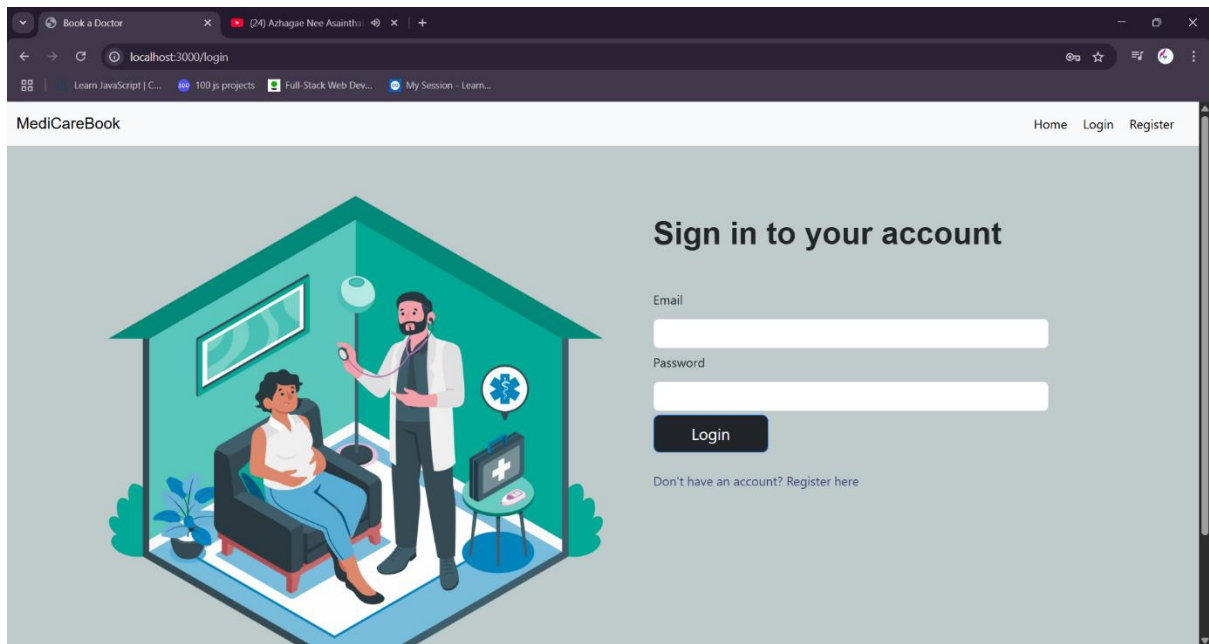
Book a Doctor
(24) Azhagae Nee Asainthal
localhost:3000/login
Learn JavaScript | C...
100 js projects
Full-Stack Web Dev...
My Session - Learn...

MediCareBook
Home Login Register

Sign in to your account

Email

Password

Login

Don't have an account? Register here